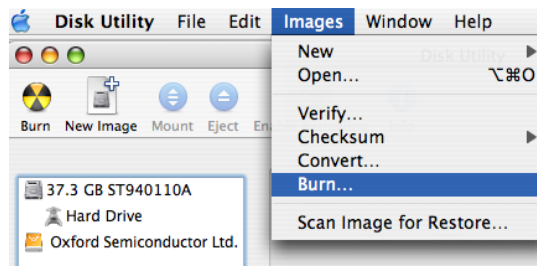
Disk Utility File Edit Images Window Help

New
Open... ⌥⌘O
Verify...
Checksum
Convert...
Burn...
Scan Image for Restore...

Disk Utility

Burn New Image Mount Eject En

37.3 GB ST940110A
Hard Drive
Oxford Semiconductor Ltd.